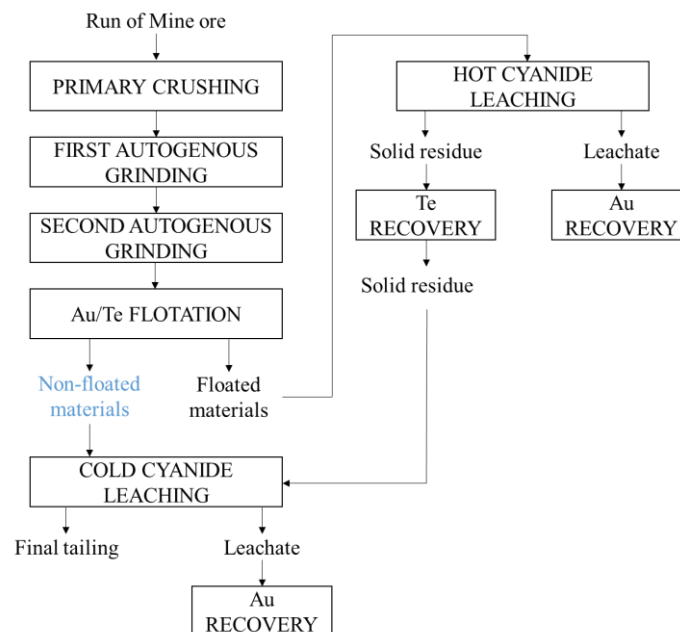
Run of Mine ore

PRIMARY CRUSHING

FIRST AUTOGENOUS GRINDING

SECOND AUTOGENOUS GRINDING

Au/Te FLOTATION

Non-floated materials

Floated materials

HOT CYANIDE LEACHING

Solid residue

Leachate

Te RECOVERY

Au RECOVERY

Solid residue

COLD CYANIDE LEACHING

Final tailing

Leachate

Au RECOVERY